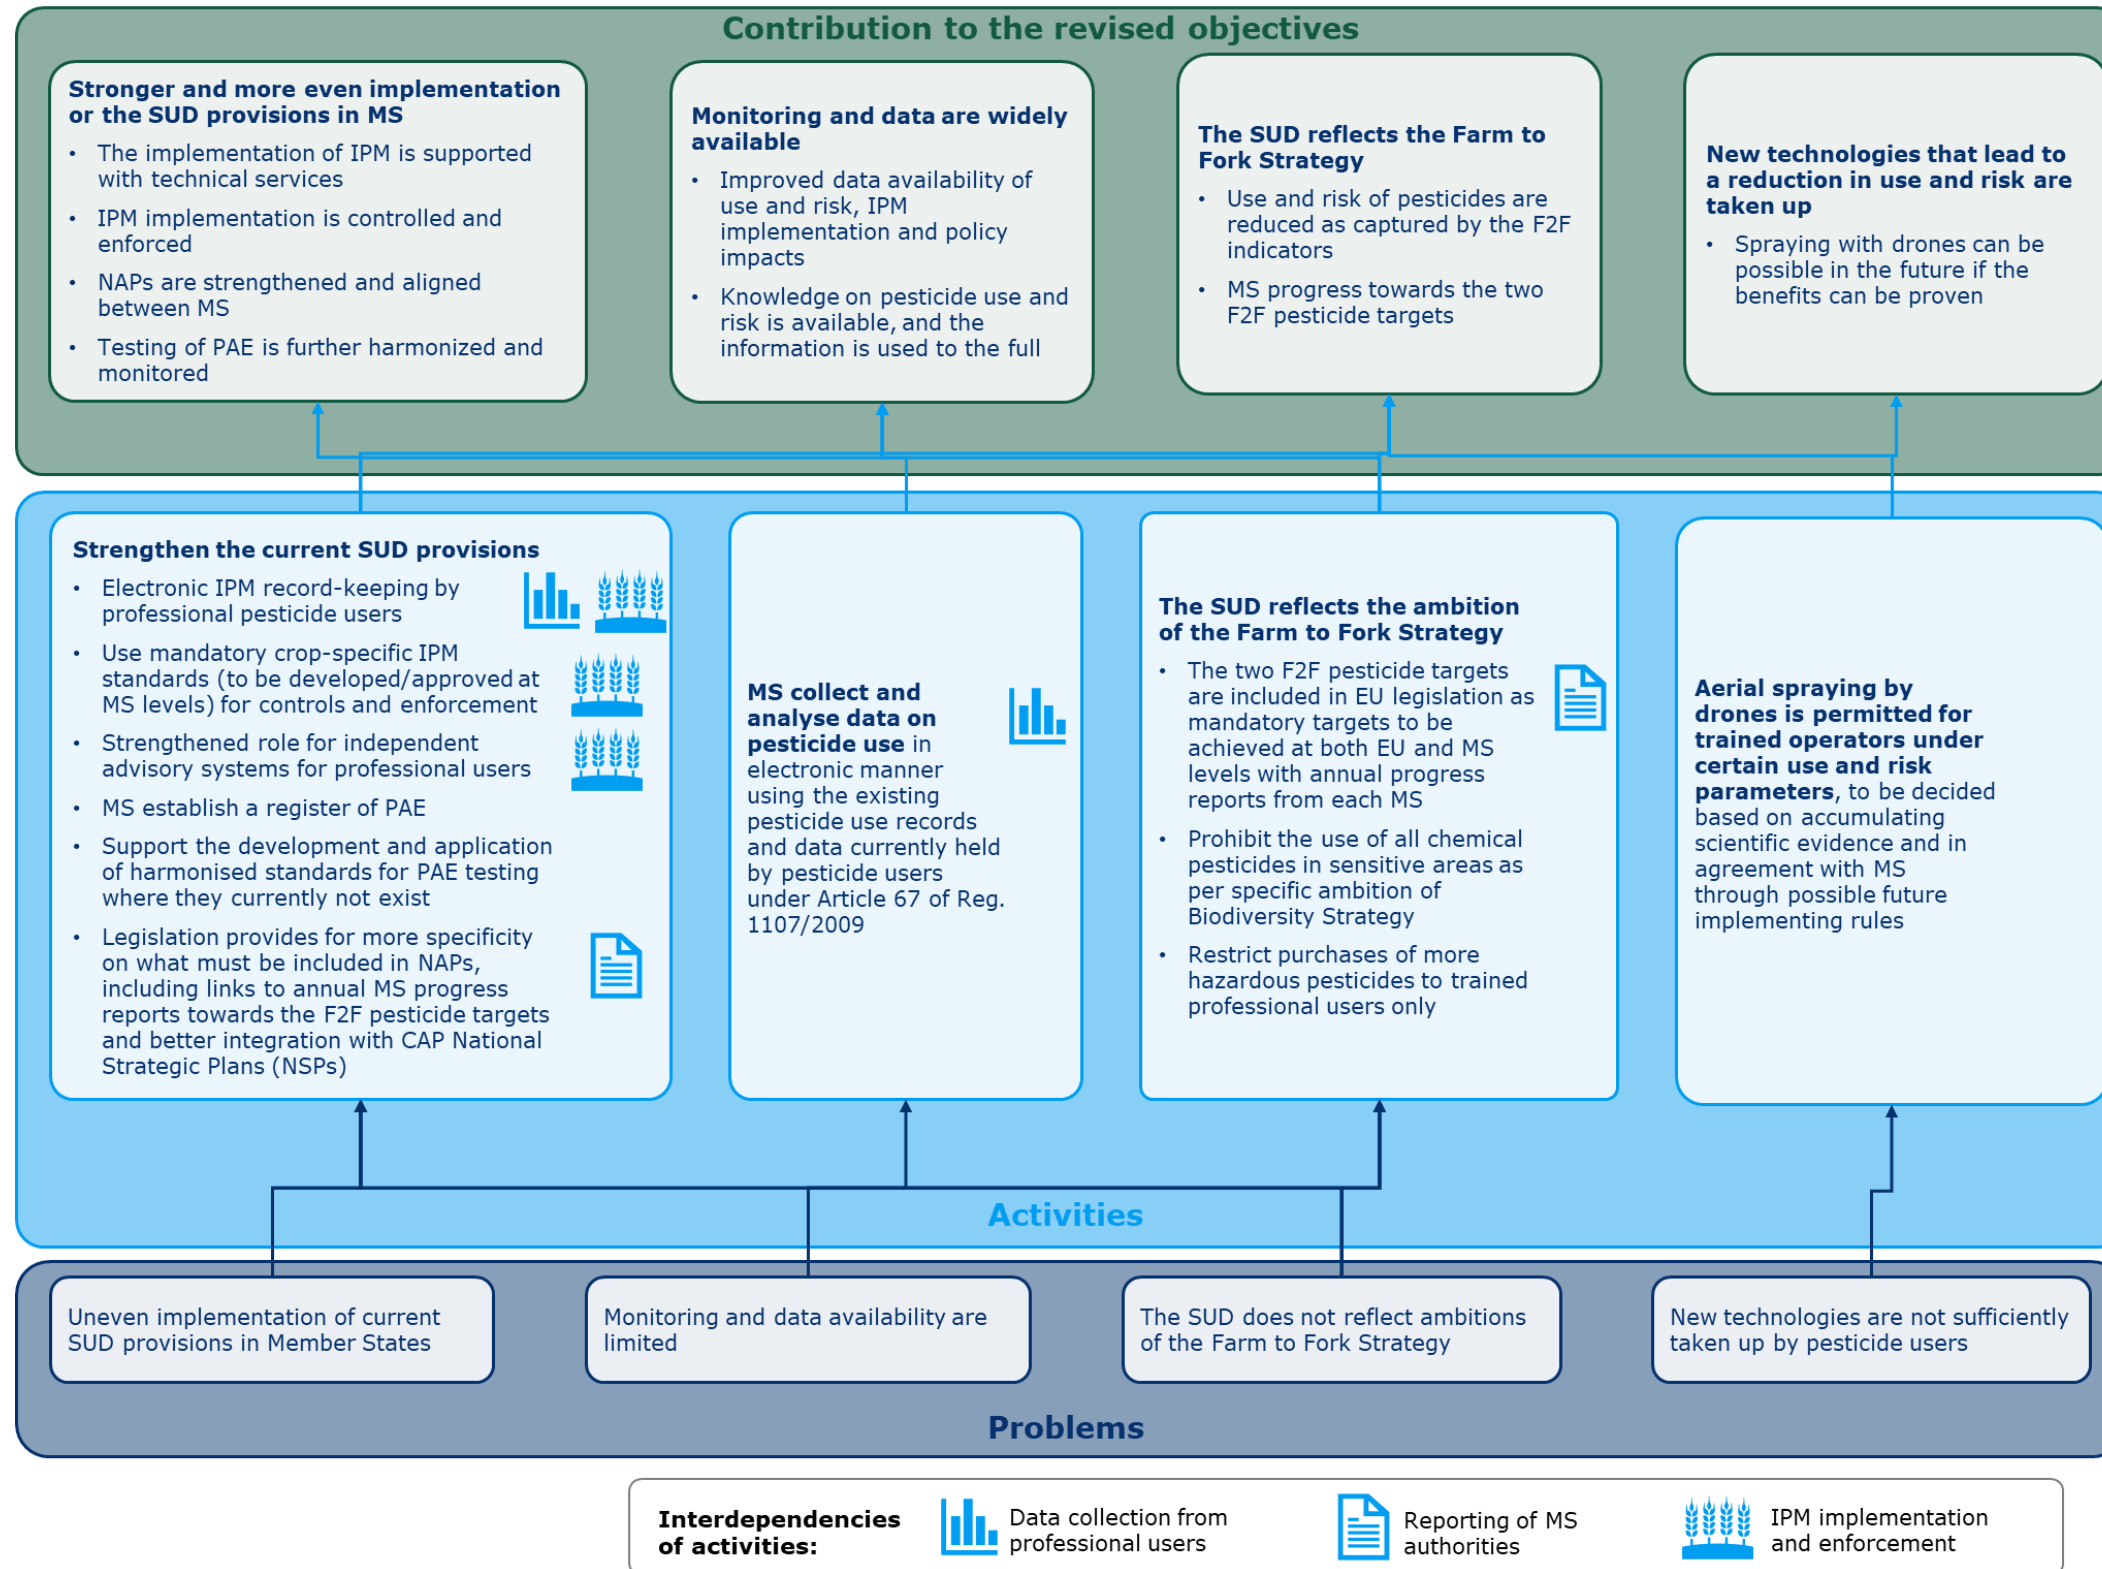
Contribution to the revised objectives

Stronger and more even implementation or the SUD provisions in MS
• The implementation of IPM is supported with technical services
• IPM implementation is controlled and enforced
• NAPs are strengthened and aligned between MS
• Testing of PAE is further harmonized and monitored

Monitoring and data are widely available
• Improved data availability of use and risk, IPM implementation and policy impacts
• Knowledge on pesticide use and risk is available, and the information is used to the full

The SUD reflects the Farm to Fork Strategy
• Use and risk of pesticides are reduced as captured by the F2F indicators
• MS progress towards the two F2F pesticide targets

New technologies that lead to a reduction in use and risk are taken up
• Spraying with drones can be possible in the future if the benefits can be proven

Strengthen the current SUD provisions
• Electronic IPM record-keeping by professional pesticide users
• Use mandatory crop-specific IPM standards (to be developed/approved at MS levels) for controls and enforcement
• Strengthened role for independent advisory systems for professional users
• MS establish a register of PAE
• Support the development and application of harmonised standards for PAE testing where they currently not exist
• Legislation provides for more specificity on what must be included in NAPs, including links to annual MS progress reports towards the F2F pesticide targets and better integration with CAP National Strategic Plans (NSPs)

MS collect and analyse data on pesticide use in electronic manner using the existing pesticide use records and data currently held by pesticide users under Article 67 of Reg. 1107/2009

The SUD reflects the ambition of the Farm to Fork Strategy
• The two F2F pesticide targets are included in EU legislation as mandatory targets to be achieved at both EU and MS levels with annual progress reports from each MS
• Prohibit the use of all chemical pesticides in sensitive areas as per specific ambition of Biodiversity Strategy
• Restrict purchases of more hazardous pesticides to trained professional users only

Aerial spraying by drones is permitted for trained operators under certain use and risk parameters, to be decided based on accumulating scientific evidence and in agreement with MS through possible future implementing rules

Activities

Uneven implementation of current SUD provisions in Member States

Monitoring and data availability are limited

The SUD does not reflect ambitions of the Farm to Fork Strategy

New technologies are not sufficiently taken up by pesticide users

Problems

Interdependencies of activities:
Data collection from professional users
Reporting of MS authorities
IPM implementation and enforcement